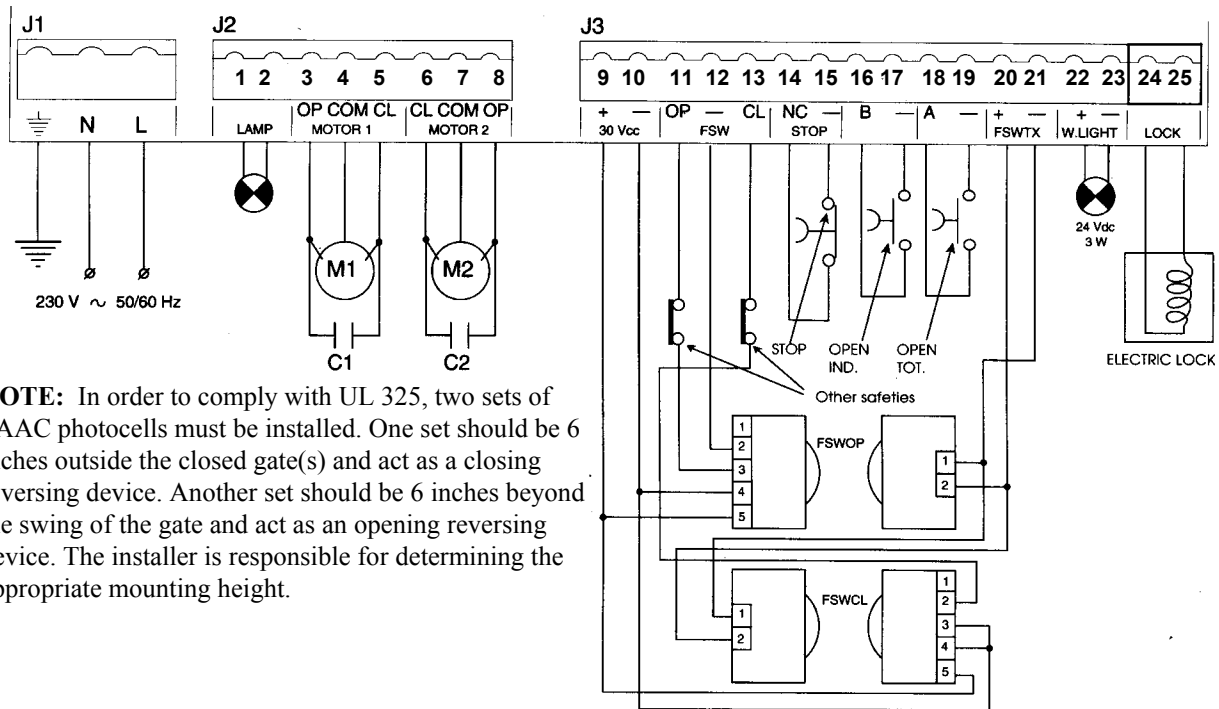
J1

N L

230 V ∼ 50/60 Hz

J2

1 2 3 4 5 6 7 8

LAMP

OP COM CL
MOTOR 1

CL COM OP
MOTOR 2

M1 M2

C1 C2

J3

9 10 11 12 13 14 15 16 17 18 19 20 21 22 23 24 25

+ — 30 Vcc

OP — CL FSW

NC — STOP

B —

A —

+ — FSWTX

+ — W.LIGHT

LOCK

24 Vdc 3 W

ELECTRIC LOCK

STOP

OPEN IND.

OPEN TOT.

Other safeties

FSWOP

1 2 3 4 5

1 2

FSWCL

1 2

1 2 3 4 5

OTE: In order to comply with UL 325, two sets of AAC photocells must be installed. One set should be 6 ches outside the closed gate(s) and act as a closing versing device. Another set should be 6 inches beyond e swing of the gate and act as an opening reversing evice. The installer is responsible for determining the ppropriate mounting height.